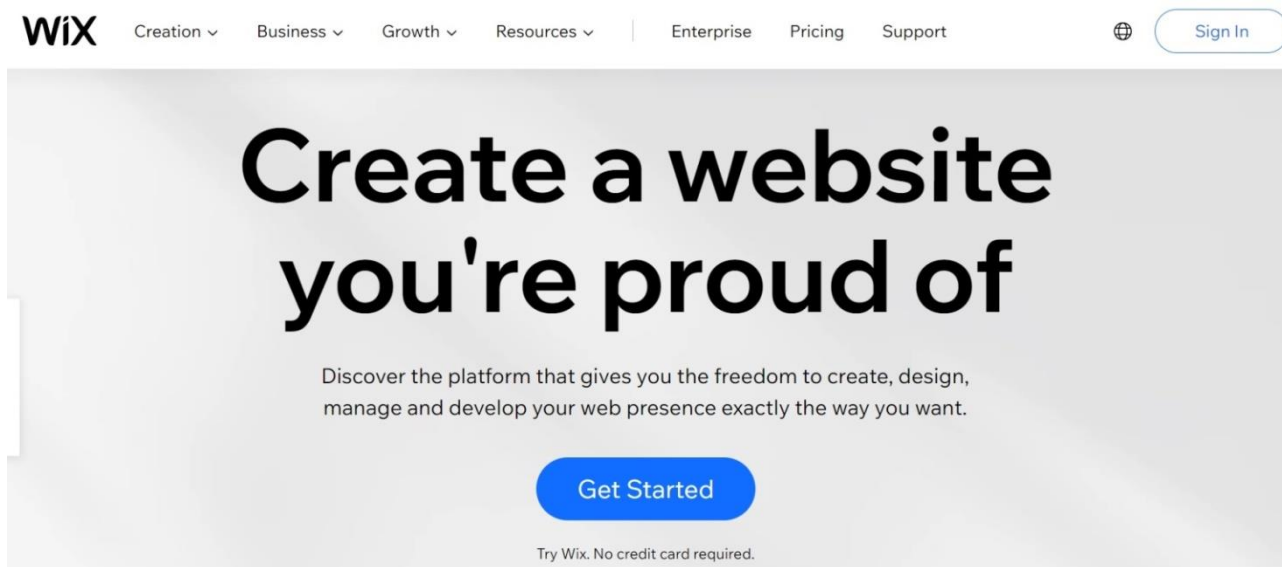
WiX Creation Business Growth Resources Enterprise Pricing Support Sign In

Create a website you're proud of

Discover the platform that gives you the freedom to create, design, manage and develop your web presence exactly the way you want.

Get Started

Try Wix. No credit card required.